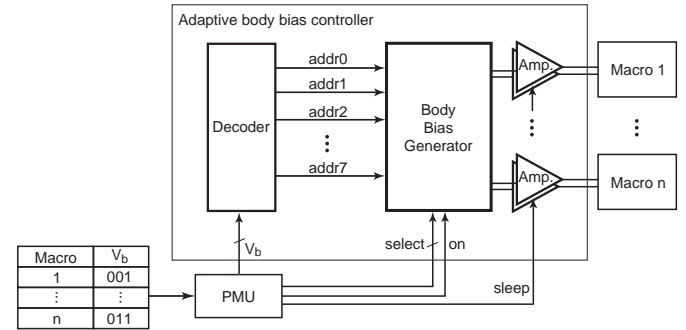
Adaptive body bias controller

Decoder

addr0
addr1
addr2
⋮
addr7

Body Bias Generator

Amp.
Amp.

Macro 1
⋮
Macro n

$V_b$

select on

sleep

PMU

| Macro | $V_b$ |
|---|---|
| 1 | 001 |
| ⋮ | ⋮ |
| n | 011 |